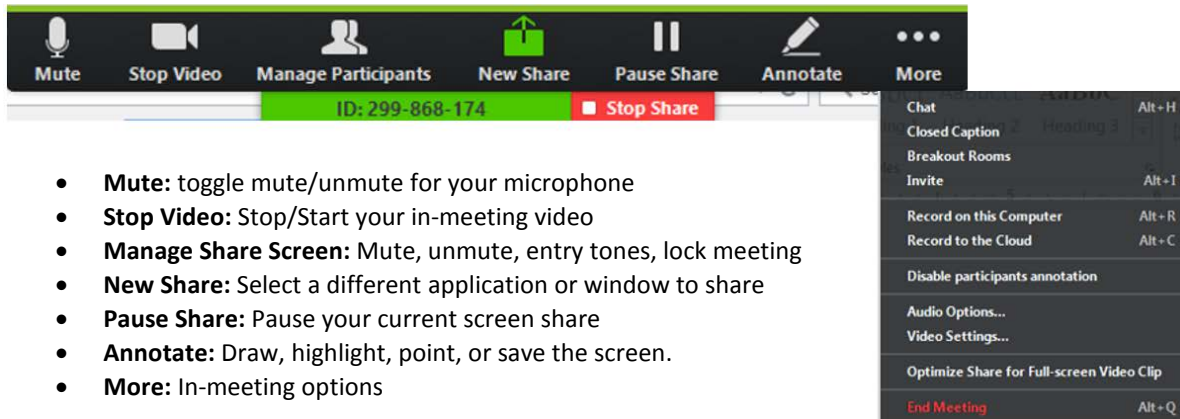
Mute Stop Video Manage Participants New Share Pause Share Annotate More

ID: 299-868-174 Stop Share

Chat Alt+H
Closed Caption
Breakout Rooms
Invite Alt+I
Record on this Computer Alt+R
Record to the Cloud Alt+C
Disable participants annotation
Audio Options...
Video Settings...
Optimize Share for Full-screen Video Clip
End Meeting Alt+Q

- **Mute:** toggle mute/unmute for your microphone
- **Stop Video:** Stop/Start your in-meeting video
- **Manage Share Screen:** Mute, unmute, entry tones, lock meeting
- **New Share:** Select a different application or window to share
- **Pause Share:** Pause your current screen share
- **Annotate:** Draw, highlight, point, or save the screen.
- **More:** In-meeting options